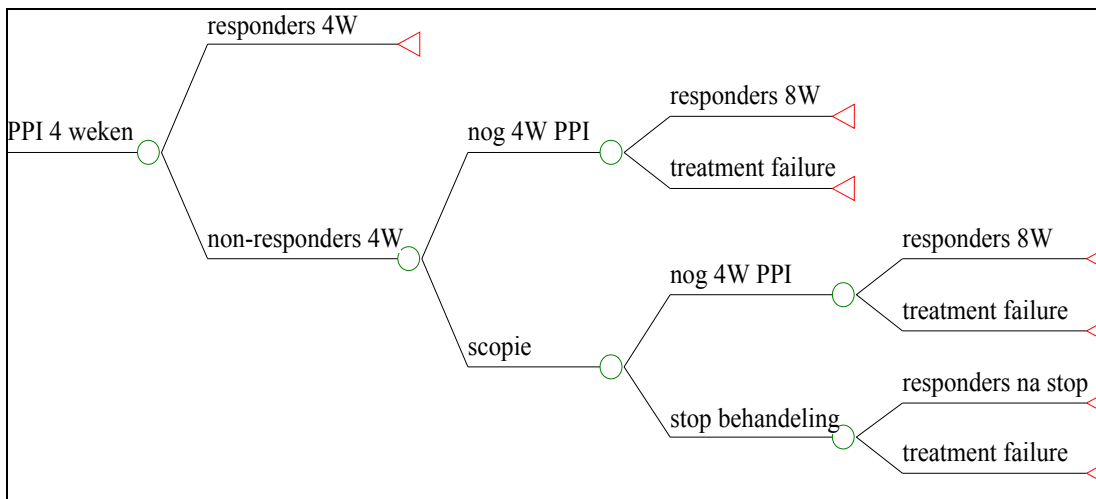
PPI 4 weken

responders 4W

non-responders 4W

nog 4W PPI

responders 8W

treatment failure

scopie

nog 4W PPI

responders 8W

treatment failure

stop behandeling

responders na stop

treatment failure